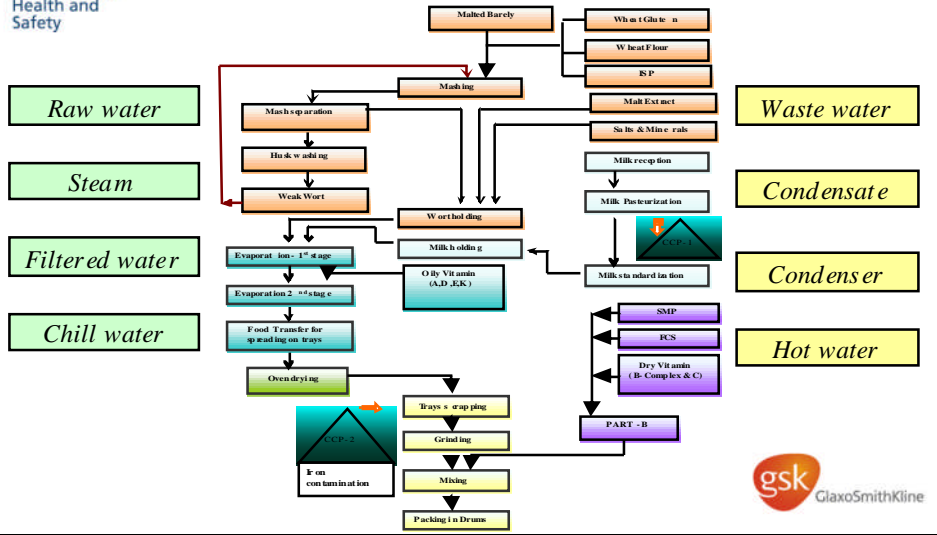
Health and Safety

Malted Barely

Wheat Gluten

Wheat Flour

ISP

Raw water

Mashing

Waste water

Malt Extract

Mash separation

Salts & Minerals

Husk washing

Milk reception

Steam

Weak Wort

Condensate

Milk Pasteurization

Wort holding

CCP - 1

Filtered water

Milk holding

Evaporation- $1^{st}$ stage

Oily Vitamin (A,D,E,K)

Condenser

Milk standardization

Evaporation $2^{nd}$ stage

Chill water

Food Transfer for spreading on trays

SMP

FCS

Hot water

Dry Vitamin (B-Complex & C)

Oven drying

Trays scrapping

CCP - 2

PART - B

Grinding

Iron contamination

Mixing

gsk GlaxoSmithKline

Packing in Drums